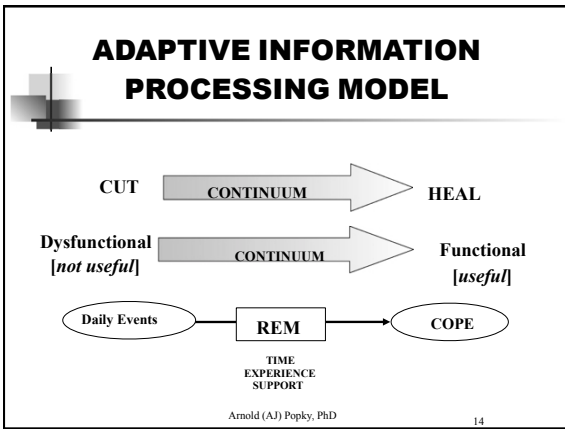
ADAPTIVE INFORMATION PROCESSING MODEL

CUT

CONTINUUM

HEAL

Dysfunctional [*not useful*]

CONTINUUM

Functional [*useful*]

Daily Events

REM

COPE

TIME
EXPERIENCE
SUPPORT

Arnold (AJ) Popky, PhD

14